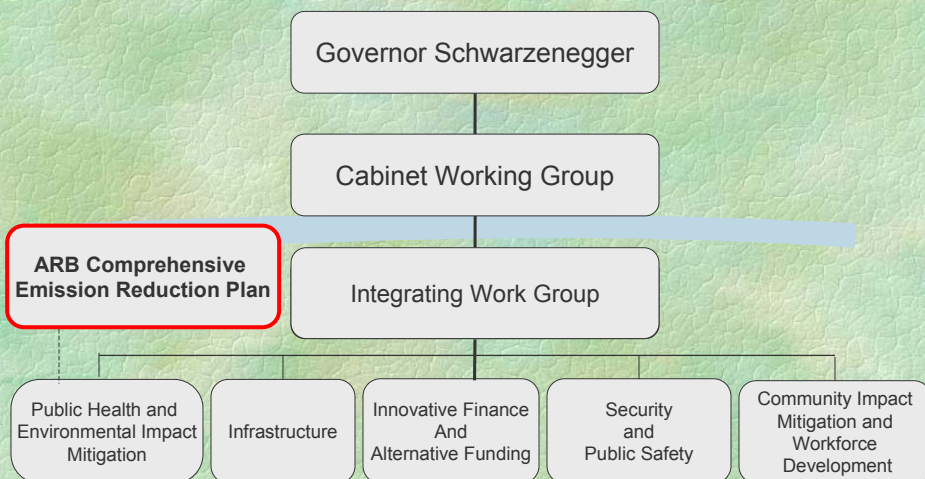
Governor Schwarzenegger

Cabinet Working Group

ARB Comprehensive Emission Reduction Plan

Integrating Work Group

Public Health and Environmental Impact Mitigation

Infrastructure

Innovative Finance And Alternative Funding

Security and Public Safety

Community Impact Mitigation and Workforce Development